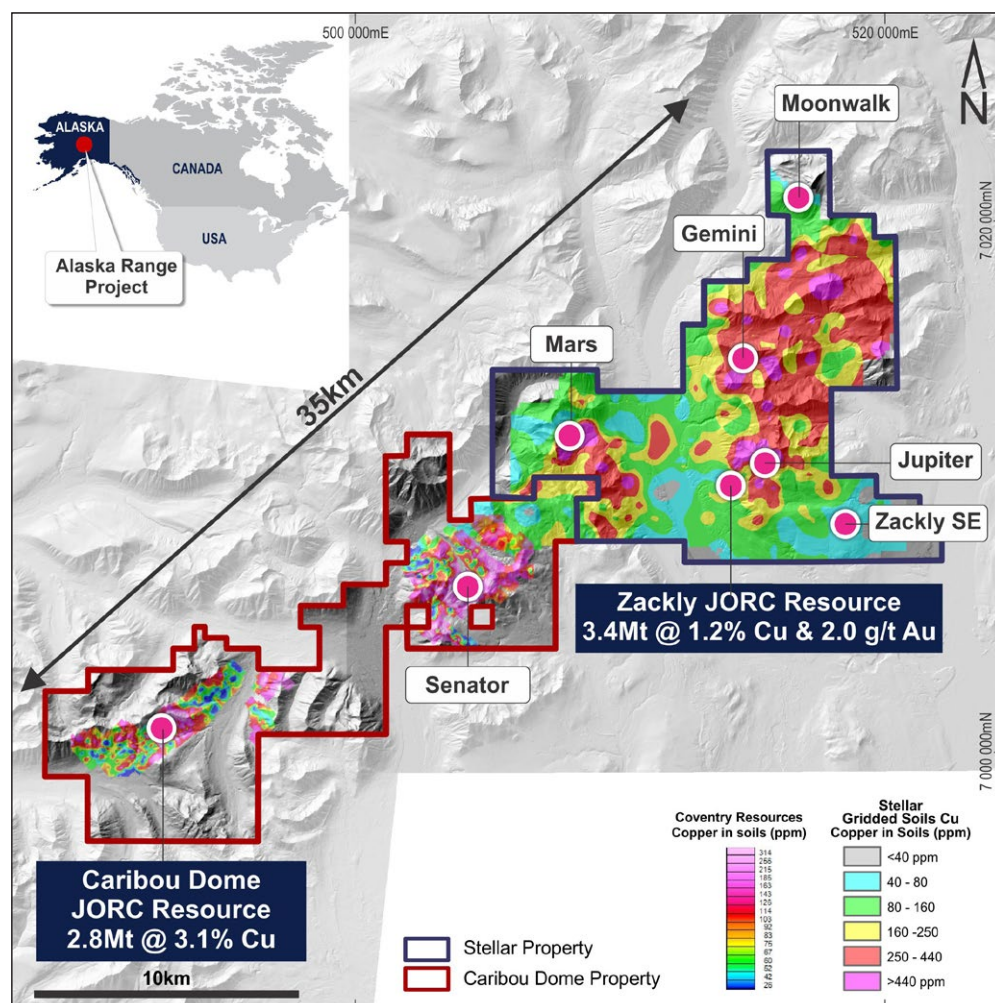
500 000mE
520 000mE
N
ALASKA
CANADA
USA
Alaska Range Project
Moonwalk
7 020 000mN
Gemini
Mars
35km
Jupiter
Zackly SE
Senator
Zackly JORC Resource
3.4Mt @ 1.2% Cu & 2.0 g/t Au
7 000 000mN
Caribou Dome
JORC Resource
2.8Mt @ 3.1% Cu
10km
Stellar Property
Caribou Dome Property
Coventry Resources
Copper in soils (ppm)
314
256
215
185
163
143
126
114
103
92
83
75
67
60
52
42
26
Stellar
Gridded Soils Cu
Copper in Soils (ppm)
<40 ppm
40 - 80
80 - 160
160 -250
250 - 440
>440 ppm